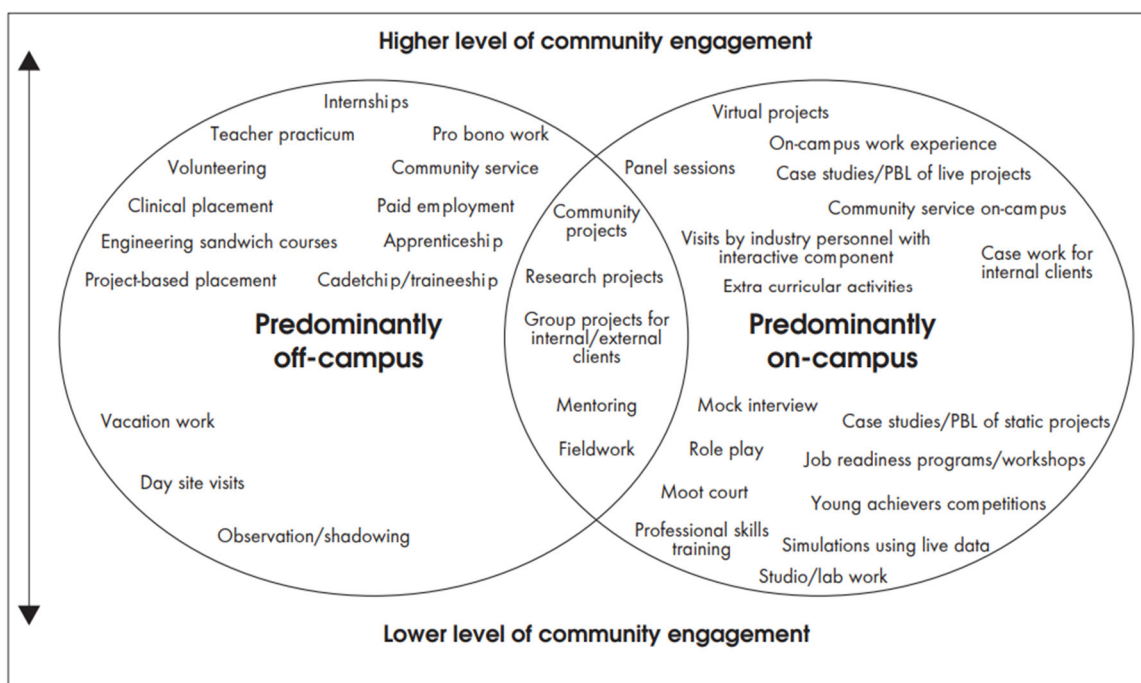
Higher level of community engagement

Internships
Teacher practicum
Pro bono work
Volunteering
Community service
Clinical placement
Paid employment
Engineering sandwich courses
Apprenticeship
Project-based placement
Cadetchip/traineeship

Predominantly off-campus

Vacation work
Day site visits
Observation/shadowing

Panel sessions
Community projects
Research projects
Group projects for internal/external clients
Mentoring
Fieldwork

Virtual projects
On-campus work experience
Case studies/PBL of live projects
Community service on-campus
Visits by industry personnel with interactive component
Case work for internal clients
Extra curricular activities

Predominantly on-campus

Mock interview
Case studies/PBL of static projects
Role play
Job readiness programs/workshops
Moot court
Young achievers competitions
Professional skills training
Simulations using live data
Studio/lab work

Lower level of community engagement